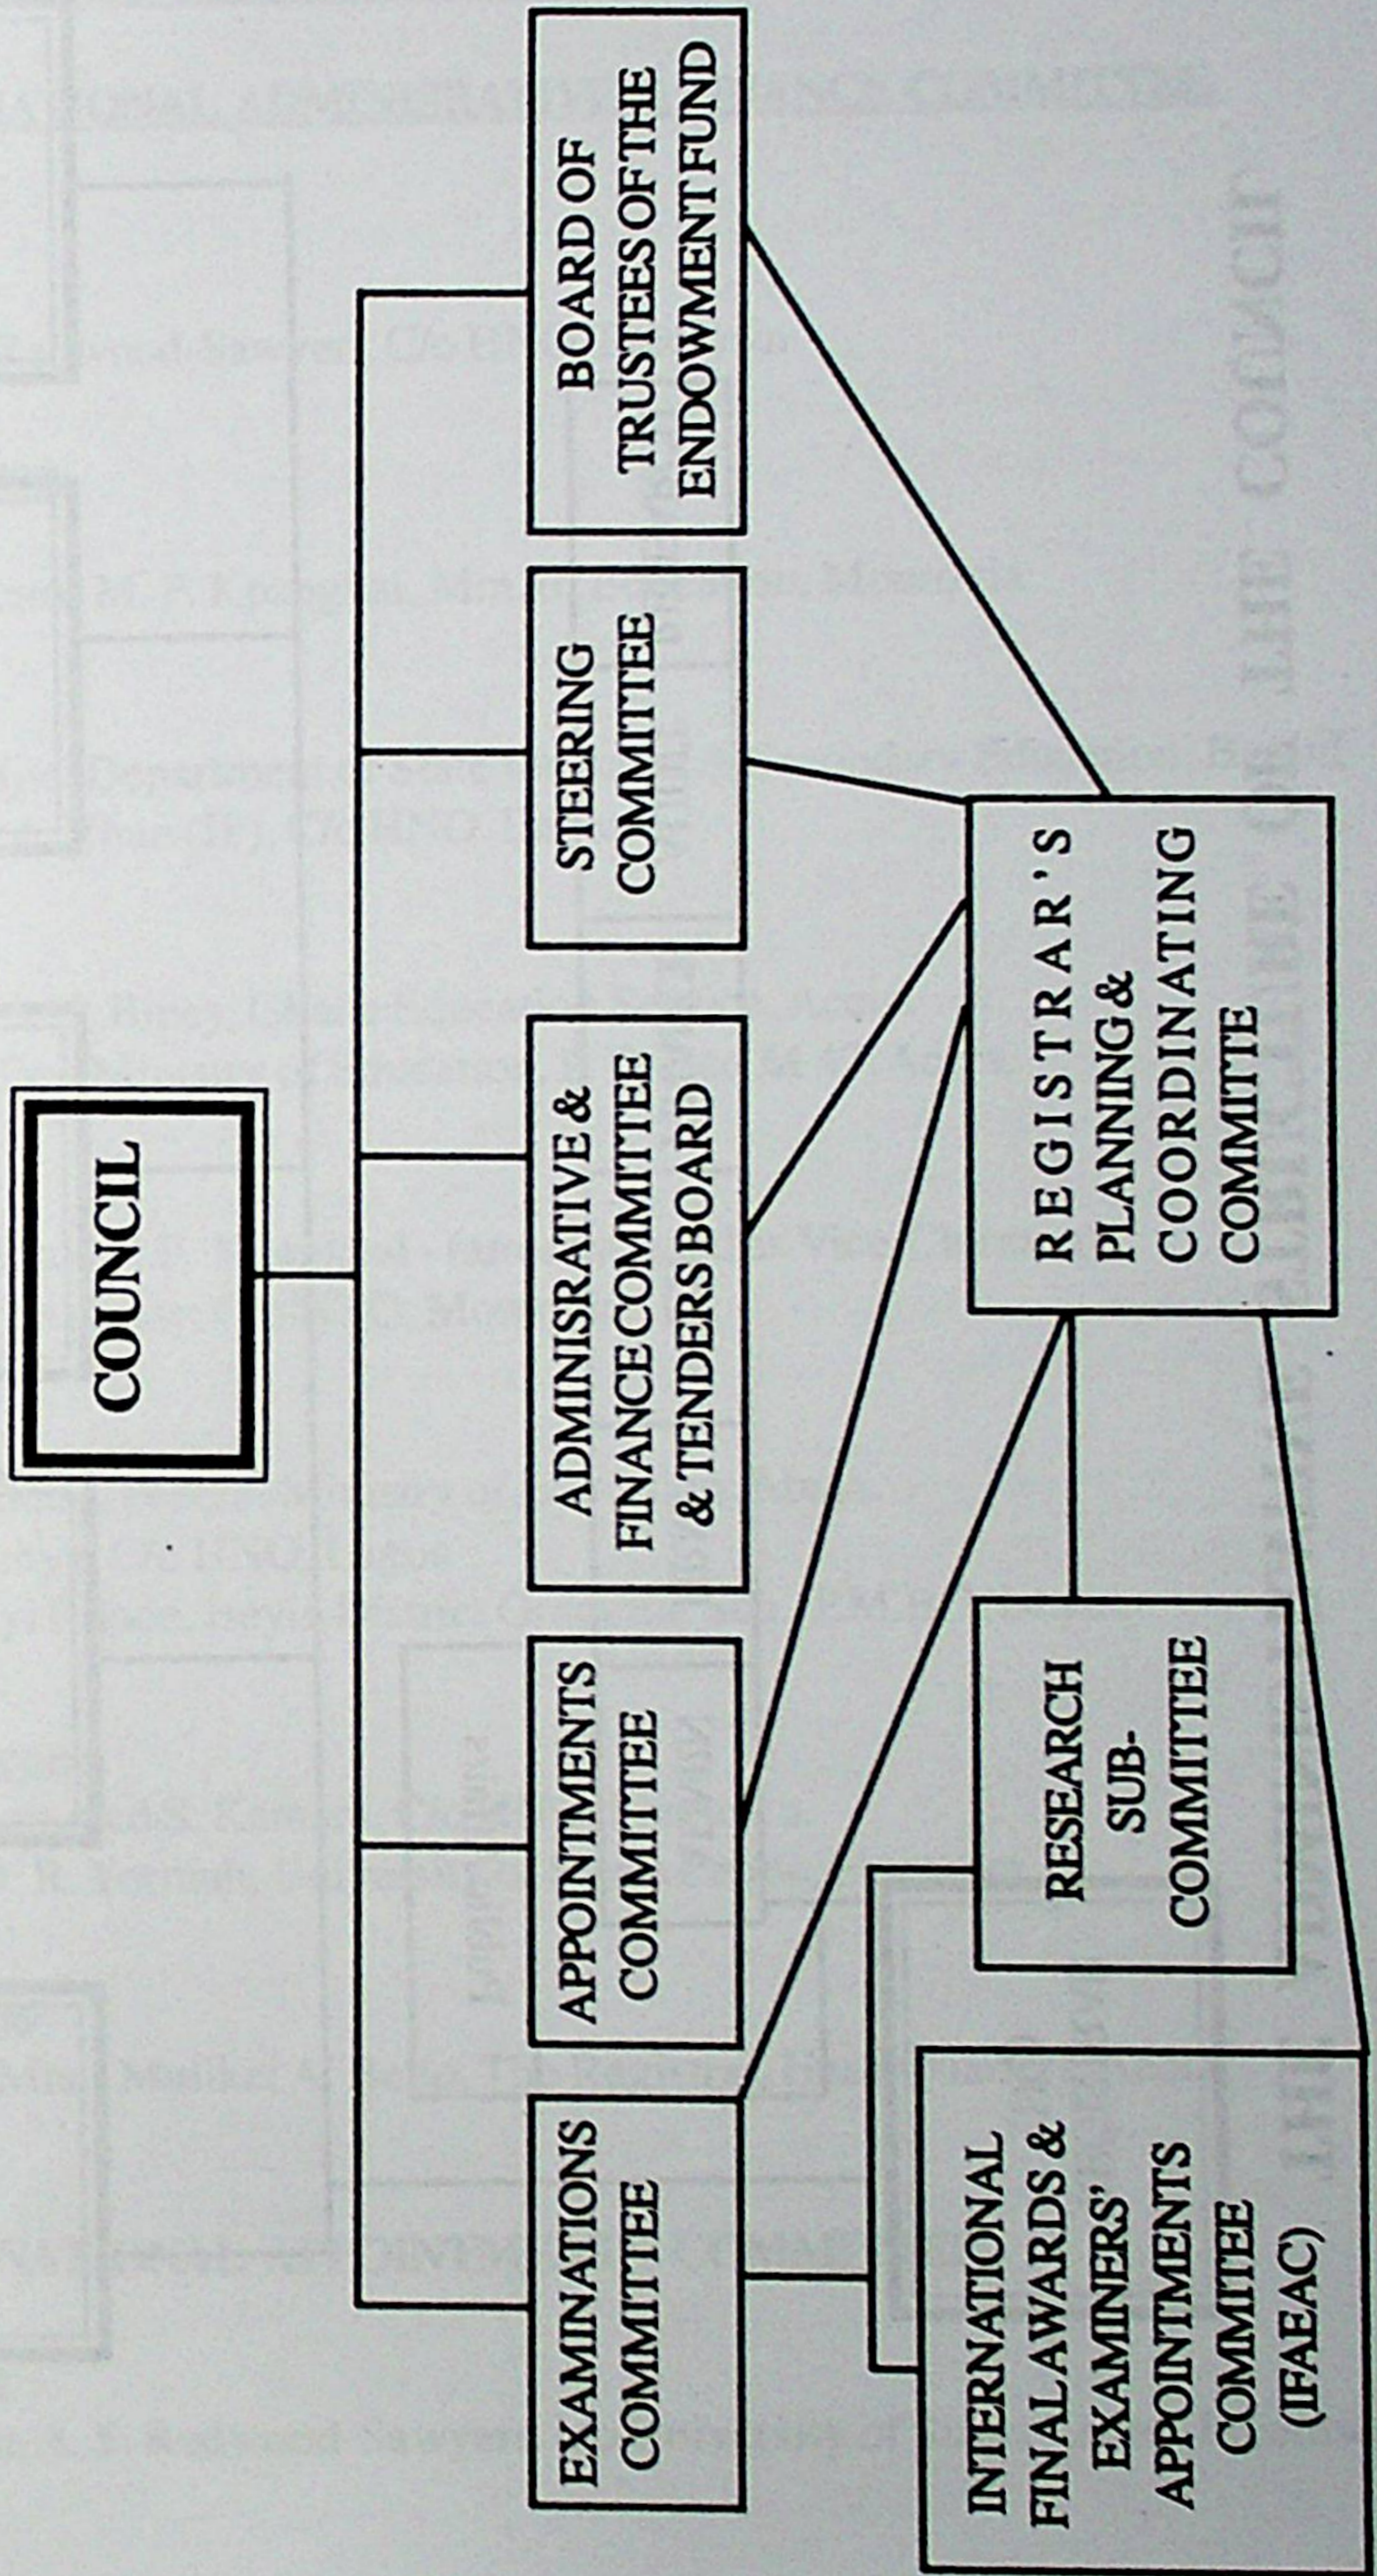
COUNCIL

EXAMINATIONS COMMITTEE

APPOINTMENTS COMMITTEE

ADMINISRATIVE & FINANCE COMMITTEE & TENDERS BOARD

STEERING COMMITTEE

BOARD OF TRUSTEES OF THE ENDOWMENT FUND

REGISTRAR'S PLANNING & COORDINATING COMMITTE

RESEARCH SUB-COMMITTEE

INTERNATIONAL FINAL AWARDS & EXAMINERS' APPOINTMENTS COMMITEE (IFAEAC)